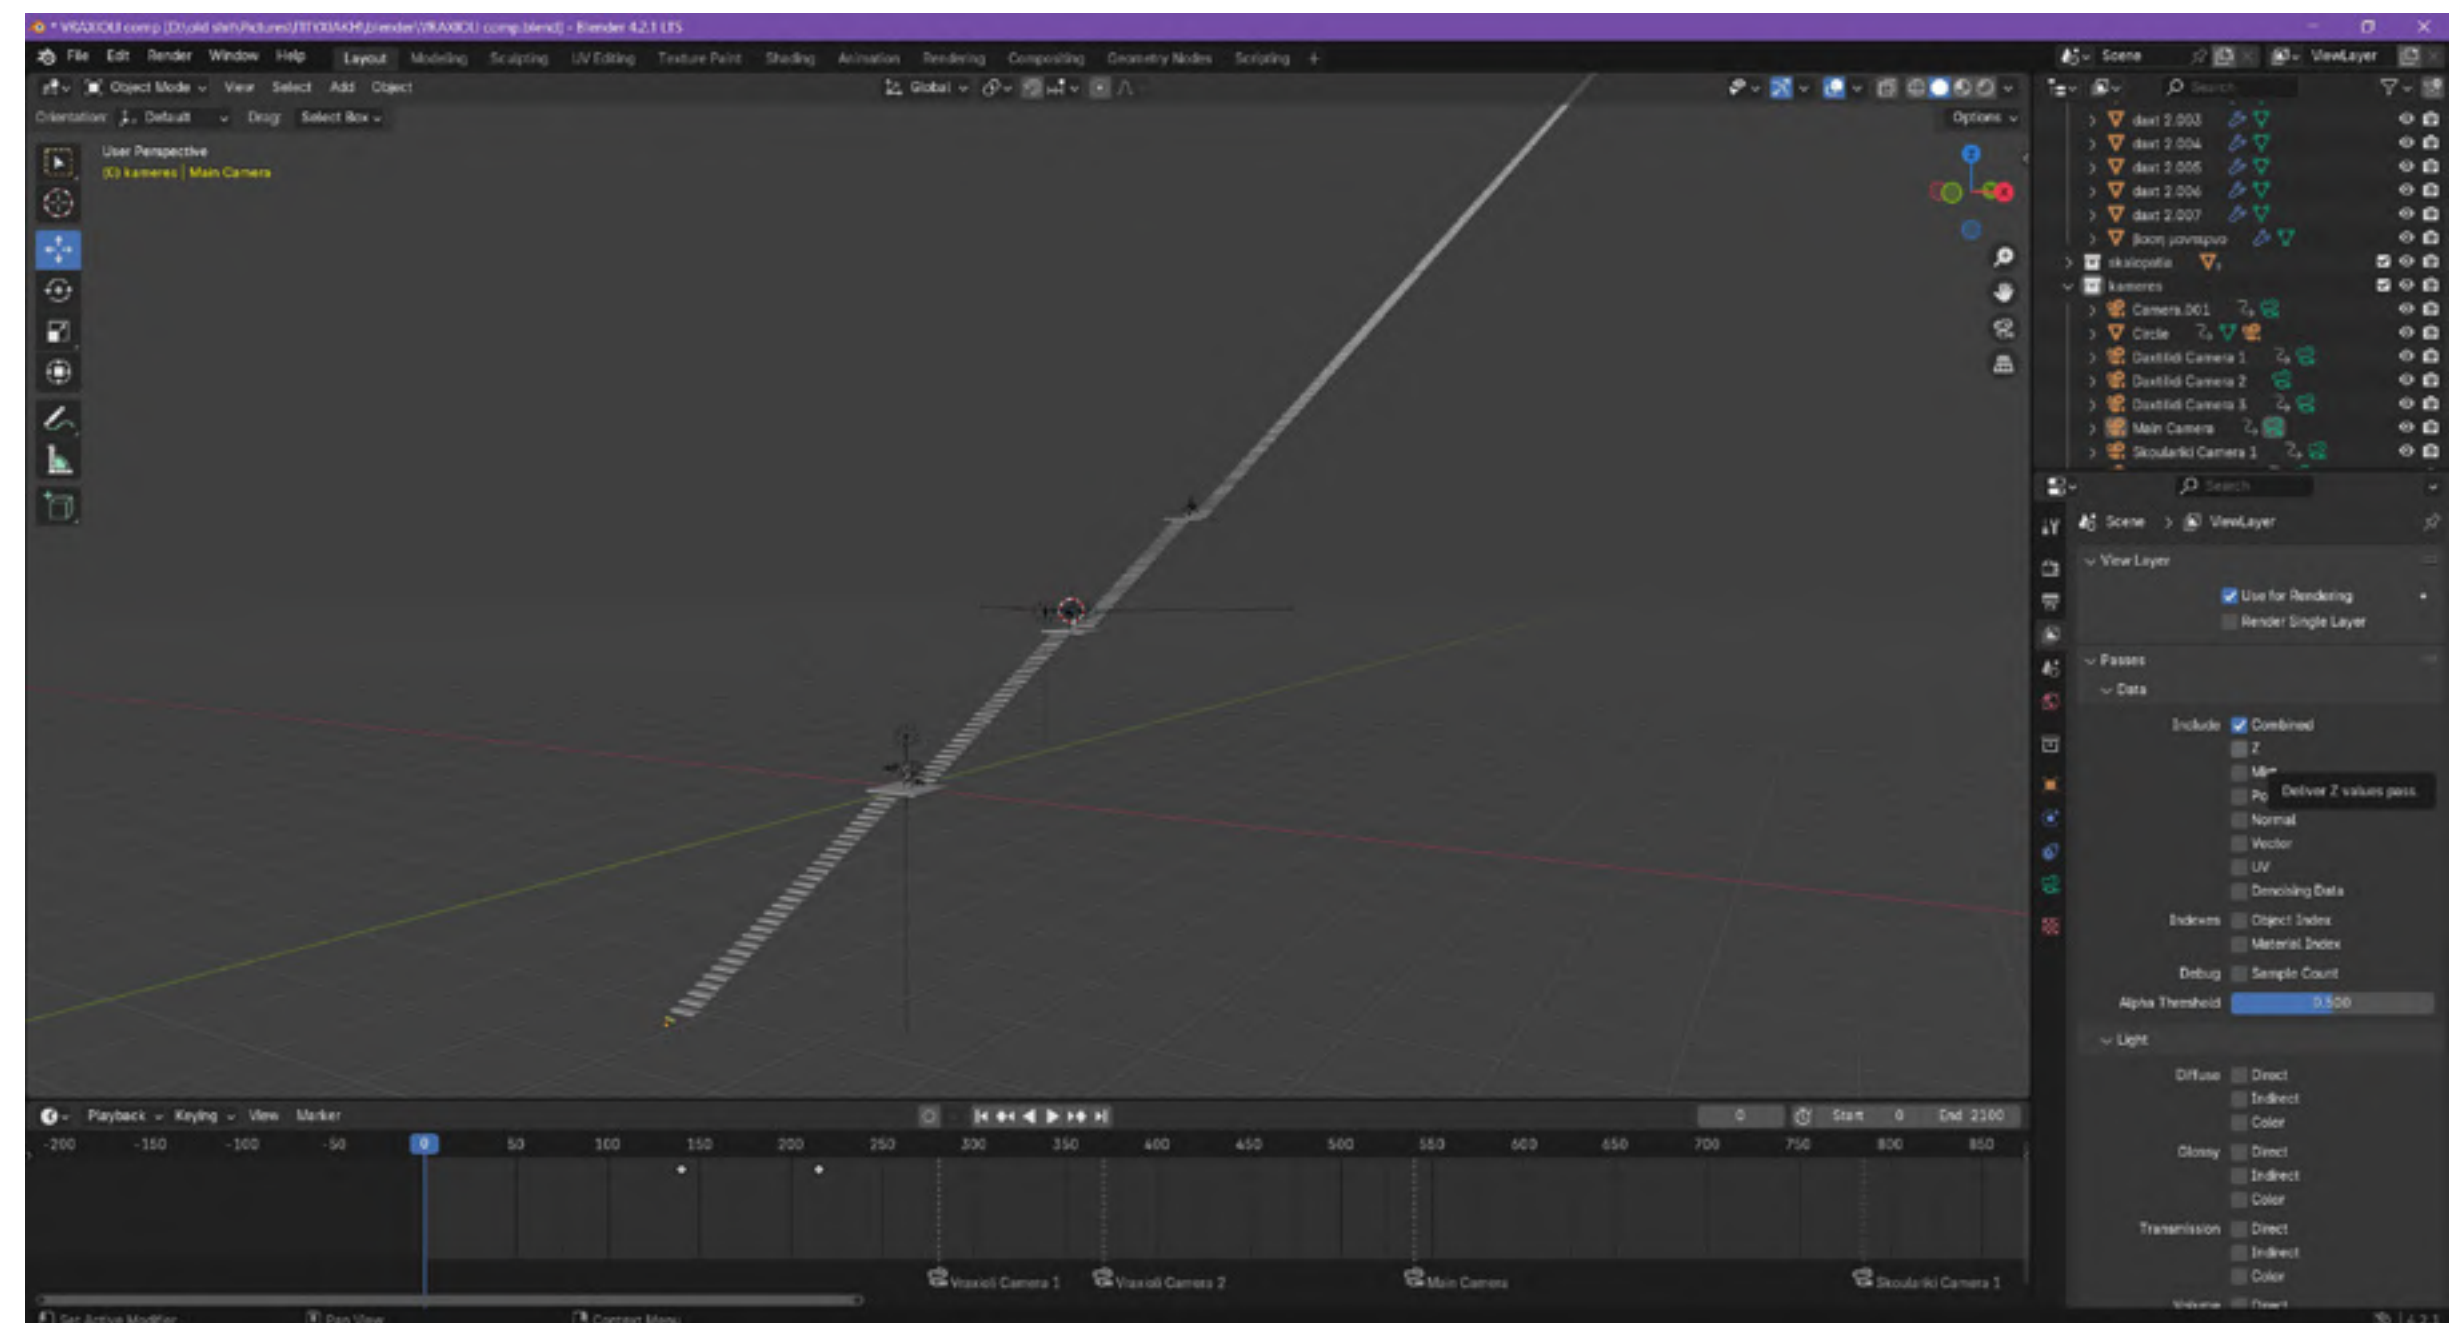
* VRAXIOU comp [D:\old stuff\Pictures\ΤΙΤΛΟΙ\blender\VRAXIOU comp.blend] - Blender 4.2.1 LTS

File Edit Render Window Help Layout Modeling Sculpting UV Editing Texture Paint Shading Animation Rendering Compositing Geometry Nodes Scripting +

Scene ViewLayer

Object Mode View Select Add Object Global

Orientation: Default Drag: Select Box Options

User Perspective
(0) kameres | Main Camera

dast 2.003
dast 2.004
dast 2.005
dast 2.006
dast 2.007
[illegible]
skalopatia
kameres
Camera.001
Circle
Daskalidi Camera 1
Daskalidi Camera 2
Daskalidi Camera 3
Main Camera
Skoulariki Camera 1

Search

Scene > ViewLayer

View Layer
Use for Rendering
Render Single Layer

Passes
Data
Include Combined
Z
Mist
Po Deliver Z values pass
Normal
Vector
UV
Denoising Data
Indexes Object Index
Material Index
Debug Sample Count
Alpha Threshold 0.500
Light
Diffuse Direct
Indirect
Color
Glossy Direct
Indirect
Color
Transmission Direct
Indirect
Color
Volume Direct

Playback Keying View Marker
0 Start 0 End 2100
-200 -150 -100 -50 0 50 100 150 200 250 300 350 400 450 500 550 600 650 700 750 800 850

Vraxioli Camera 1 Vraxioli Camera 2 Main Camera Skoulariki Camera 1

Set Active Modifier Pan View Context Menu 4.2.1